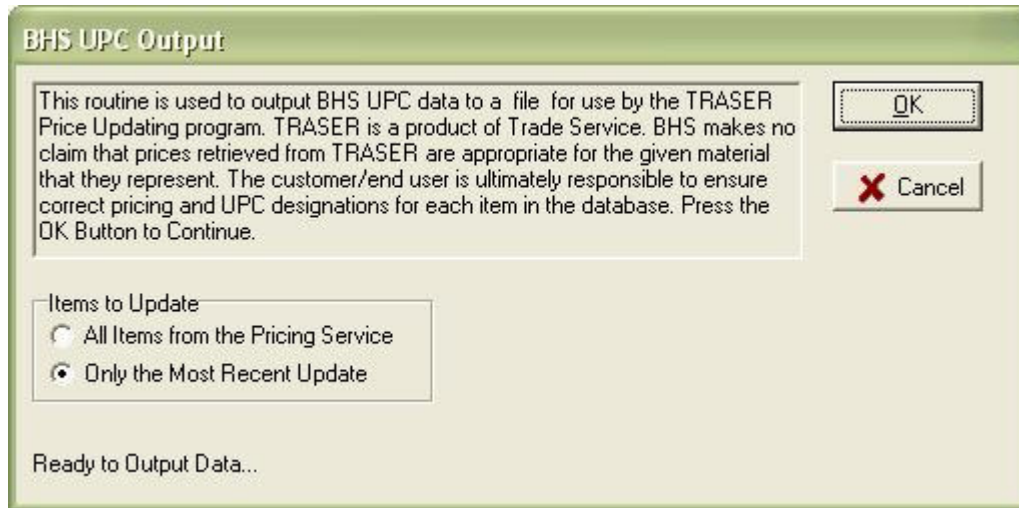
BHS UPC Output

This routine is used to output BHS UPC data to a file for use by the TRASER Price Updating program. TRASER is a product of Trade Service. BHS makes no claim that prices retrieved from TRASER are appropriate for the given material that they represent. The customer/end user is ultimately responsible to ensure correct pricing and UPC designations for each item in the database. Press the OK Button to Continue.

OK

Cancel

Items to Update
All Items from the Pricing Service
Only the Most Recent Update

Ready to Output Data...